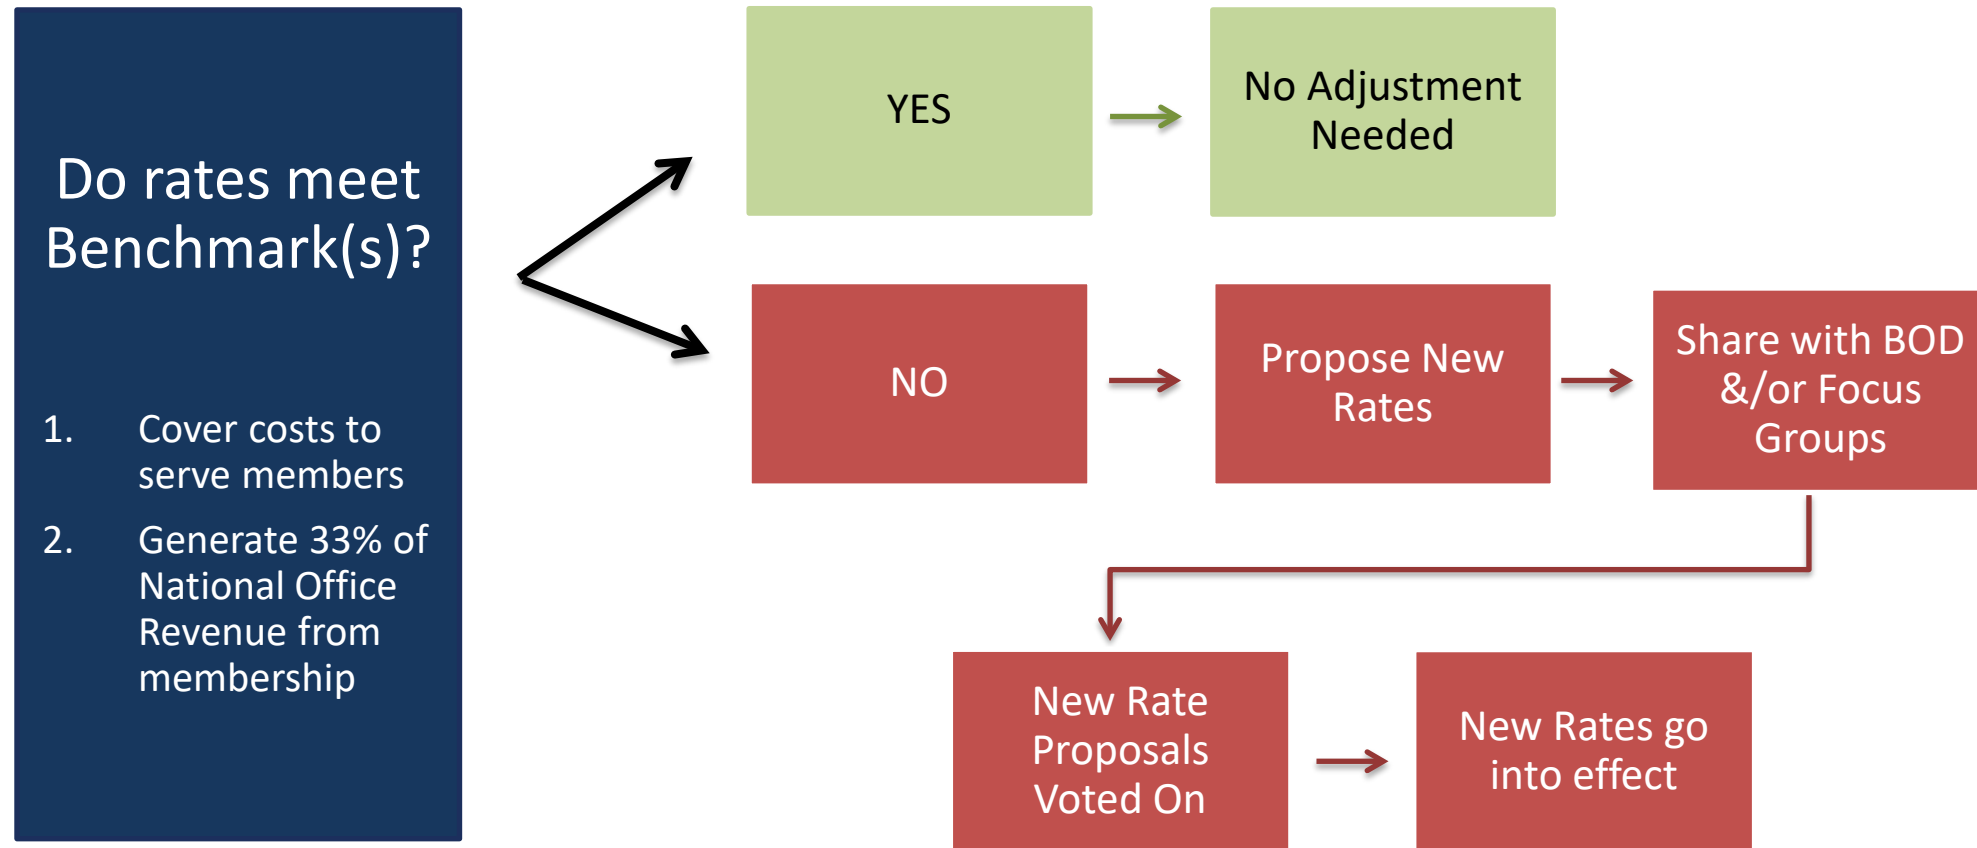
Do rates meet Benchmark(s)?

1. Cover costs to serve members
2. Generate 33% of National Office Revenue from membership

YES

No Adjustment Needed

NO

Propose New Rates

Share with BOD &/or Focus Groups

New Rate Proposals Voted On

New Rates go into effect